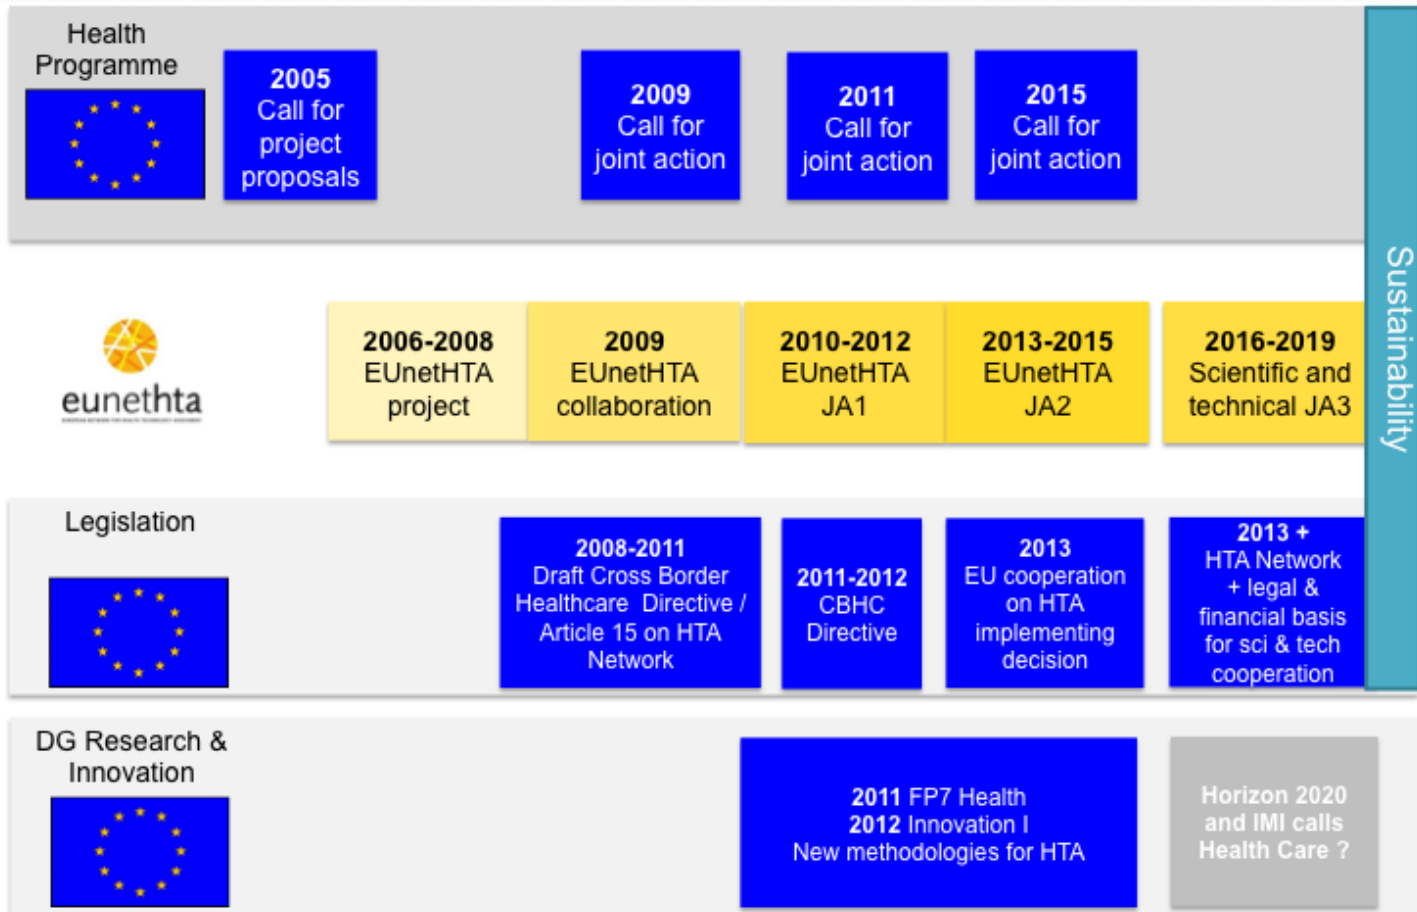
Health Programme

**2005**
Call for project proposals

**2009**
Call for joint action

**2011**
Call for joint action

**2015**
Call for joint action

Sustainability

eunethta

**2006-2008**
EUnetHTA project

**2009**
EUnetHTA collaboration

**2010-2012**
EUnetHTA JA1

**2013-2015**
EUnetHTA JA2

**2016-2019**
Scientific and technical JA3

Legislation

**2008-2011**
Draft Cross Border Healthcare Directive / Article 15 on HTA Network

**2011-2012**
CBHC Directive

**2013**
EU cooperation on HTA implementing decision

**2013 +**
HTA Network + legal & financial basis for sci & tech cooperation

DG Research & Innovation

**2011** FP7 Health
**2012** Innovation I
New methodologies for HTA

Horizon 2020 and IMI calls Health Care ?